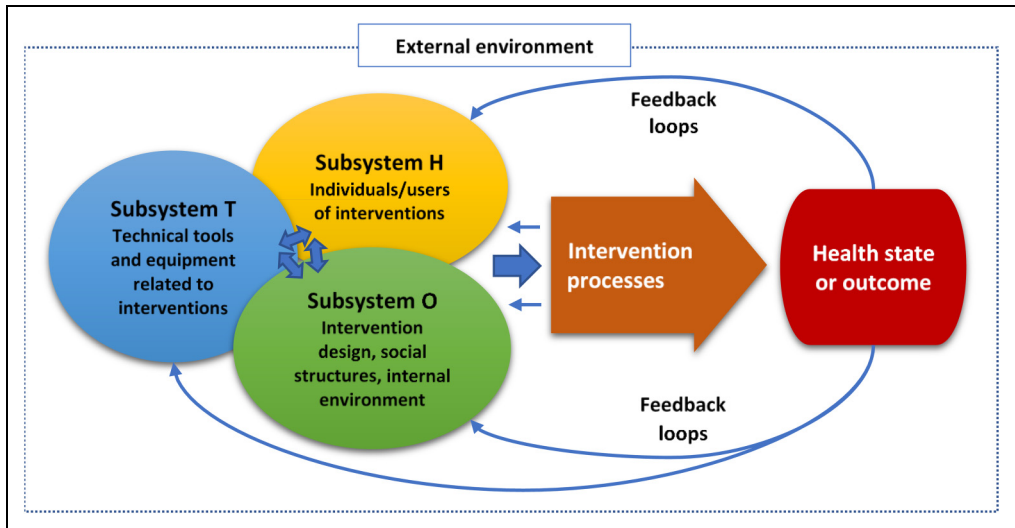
External environment

Feedback loops

Subsystem H
Individuals/users of interventions

Subsystem T
Technical tools and equipment related to interventions

Subsystem O
Intervention design, social structures, internal environment

Intervention processes

Health state or outcome

Feedback loops